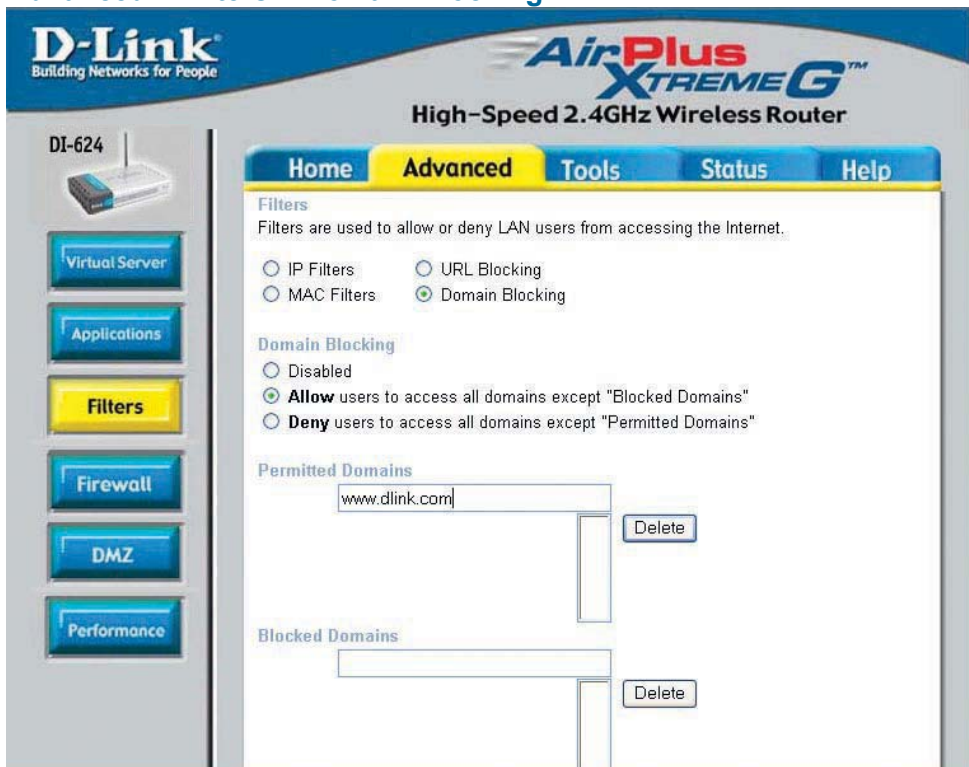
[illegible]

D-Link
Building Networks for People

AirPlus XTREME G™
High-Speed 2.4GHz Wireless Router

DI-624

Home Advanced Tools Status Help

Virtual Server
Applications
Filters
Firewall
DMZ
Performance

Filters
Filters are used to allow or deny LAN users from accessing the Internet.

IP Filters
URL Blocking
MAC Filters
Domain Blocking

Domain Blocking
Disabled
**Allow** users to access all domains except "Blocked Domains"
**Deny** users to access all domains except "Permitted Domains"

Permitted Domains
www.dlink.com
Delete

Blocked Domains
Delete